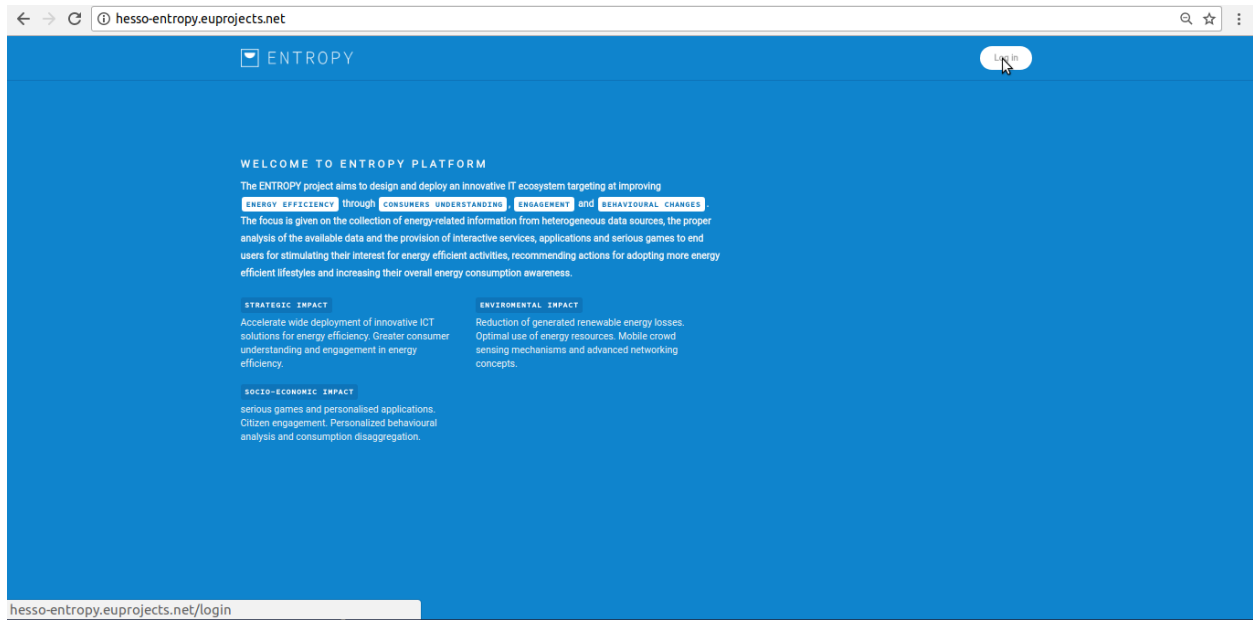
hesso-entropy.euprojects.net

ENTROPY

Log in

WELCOME TO ENTROPY PLATFORM

The ENTROPY project aims to design and deploy an innovative IT ecosystem targeting at improving ENERGY EFFICIENCY through CONSUMERS UNDERSTANDING, ENGAGEMENT and BEHAVIOURAL CHANGES. The focus is given on the collection of energy-related information from heterogeneous data sources, the proper analysis of the available data and the provision of interactive services, applications and serious games to end users for stimulating their interest for energy efficient activities, recommending actions for adopting more energy efficient lifestyles and increasing their overall energy consumption awareness.

STRATEGIC IMPACT

Accelerate wide deployment of innovative ICT solutions for energy efficiency. Greater consumer understanding and engagement in energy efficiency.

ENVIROMENTAL IMPACT

Reduction of generated renewable energy losses. Optimal use of energy resources. Mobile crowd sensing mechanisms and advanced networking concepts.

SOCIO-ECONOMIC IMPACT

serious games and personalised applications. Citizen engagement. Personalized behavioural analysis and consumption disaggregation.

hesso-entropy.euprojects.net/login